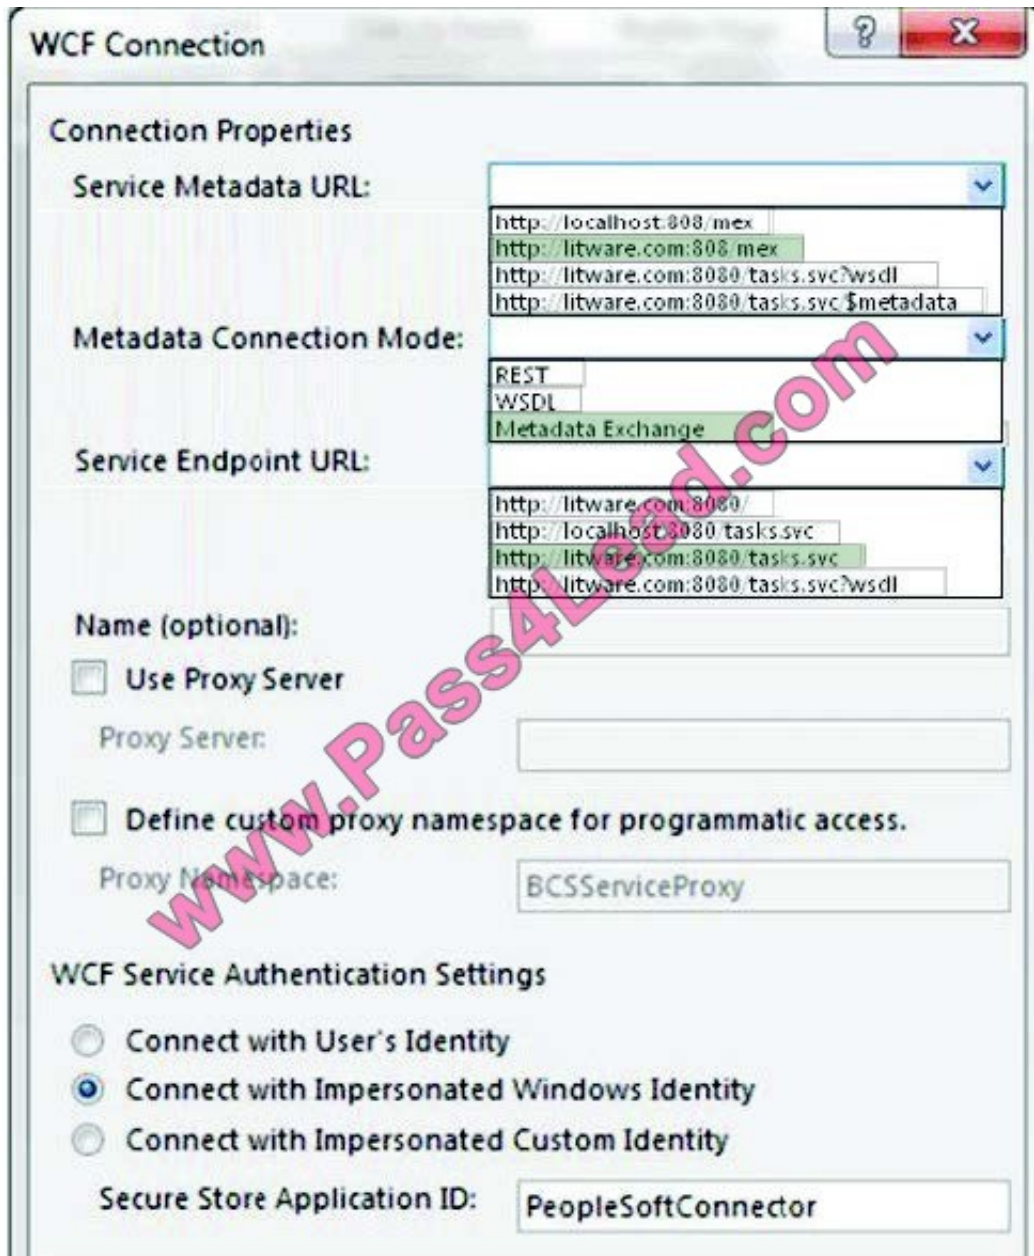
WCF Connection

?

X

Connection Properties

Service Metadata URL:

http://localhost:808/mex
http://litware.com:808/mex
http://litware.com:8080/tasks.svc?wsdl
http://litware.com:8080/tasks.svc/$metadata

Metadata Connection Mode:

REST
WSDL
Metadata Exchange

Service Endpoint URL:

http://litware.com:8080/
http://localhost:8080/tasks.svc
http://litware.com:8080/tasks.svc
http://litware.com:8080/tasks.svc?wsdl

Name (optional):

Use Proxy Server

Proxy Server:

Define custom proxy namespace for programmatic access.

Proxy Namespace:

BCSServiceProxy

WCF Service Authentication Settings

Connect with User's Identity

Connect with Impersonated Windows Identity

Connect with Impersonated Custom Identity

Secure Store Application ID:

PeopleSoftConnector

www.Pass4Lead.com